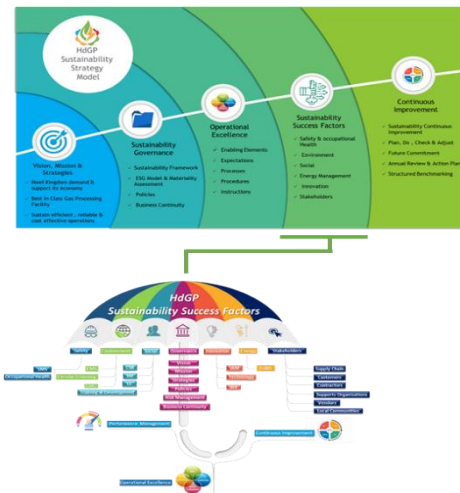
HdGP Sustainability Strategy Model

Vision, Mission & Strategies
Meet Kingdom demand & support to economy
Best in Class Gas Processing Facility
Sustain efficient, reliable & cost effective operations

Sustainability Governance
Sustainability Framework
ESG Model & Materiality Assessment
Policies
Business Continuity

Operational Excellence
Enabling Elements
Expectations
Processes
Procedures
Instructions

Sustainability Success Factors
Safety & occupational Health
Environment
Social
Energy Management
Innovation
Stakeholders

Continuous Improvement
Sustainability Continuous Improvement
Plan, Do, Check & Adjust
Future Commitment
Annual Review & Action Plan
Structured Benchmarking

HdGP Sustainability Success Factors

Safety
Environment
Social
Governance
Innovation
Energy
Stakeholders

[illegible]
Occupational Health
Climate Change
Training & Development
Vision
Mission
Strategies
Policies
Risk Management
Business Continuity
Supply Chain
Customers
Contractors
Supports Organizations
Vendors
Local Communities
Performance Management
Continuous Improvement
Operational Excellence